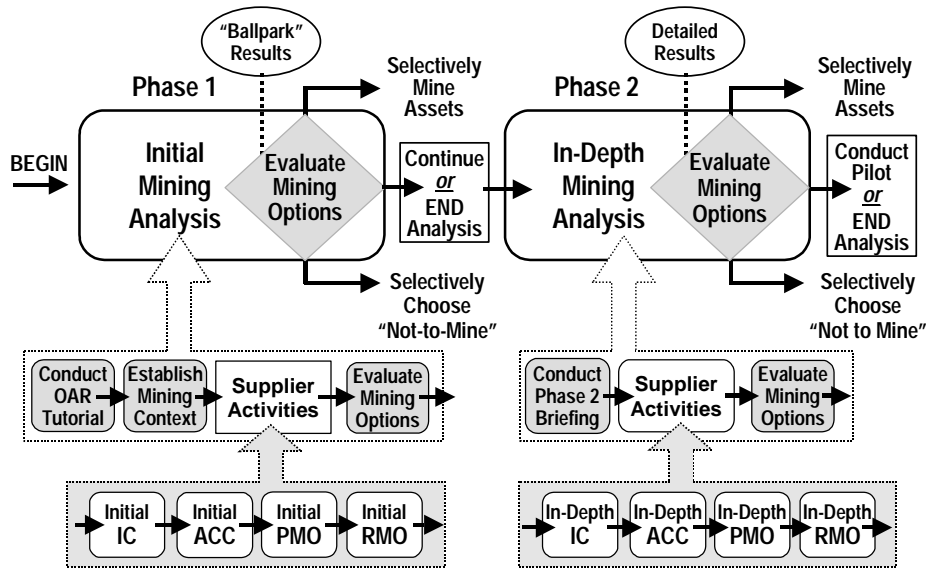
"Ballpark" Results

Phase 1

Selectively Mine Assets

BEGIN

Initial Mining Analysis

Evaluate Mining Options

Continue *or* END Analysis

Selectively Choose "Not-to-Mine"

Conduct OAR Tutorial

Establish Mining Context

Supplier Activities

Evaluate Mining Options

Initial IC

Initial ACC

Initial PMO

Initial RMO

Detailed Results

Phase 2

Selectively Mine Assets

In-Depth Mining Analysis

Evaluate Mining Options

Conduct Pilot *or* END Analysis

Selectively Choose "Not to Mine"

Conduct Phase 2 Briefing

Supplier Activities

Evaluate Mining Options

In-Depth IC

In-Depth ACC

In-Depth PMO

In-Depth RMO